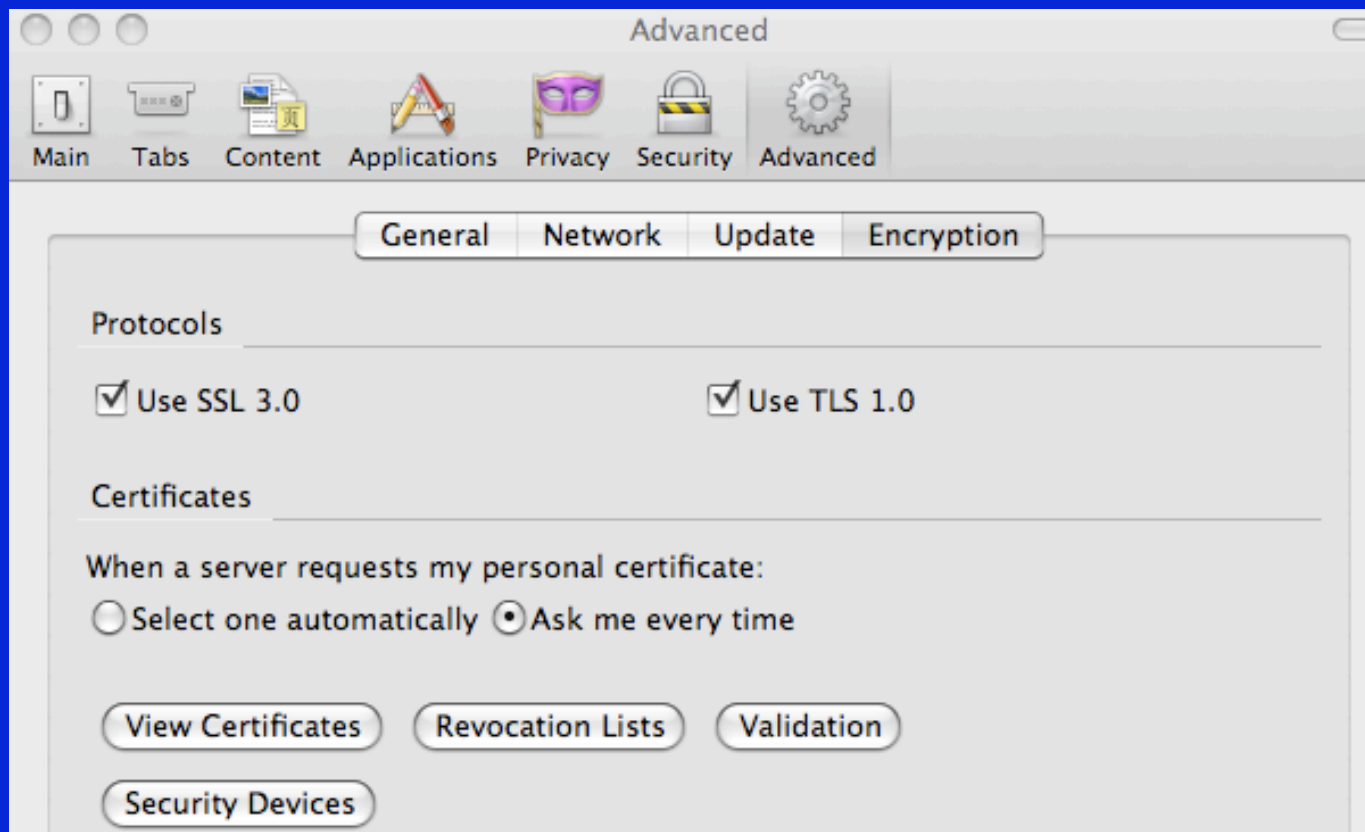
Advanced

Main Tabs Content Applications Privacy Security Advanced

General Network Update Encryption

Protocols

Use SSL 3.0

Use TLS 1.0

Certificates

When a server requests my personal certificate:

Select one automatically Ask me every time

View Certificates Revocation Lists Validation

Security Devices